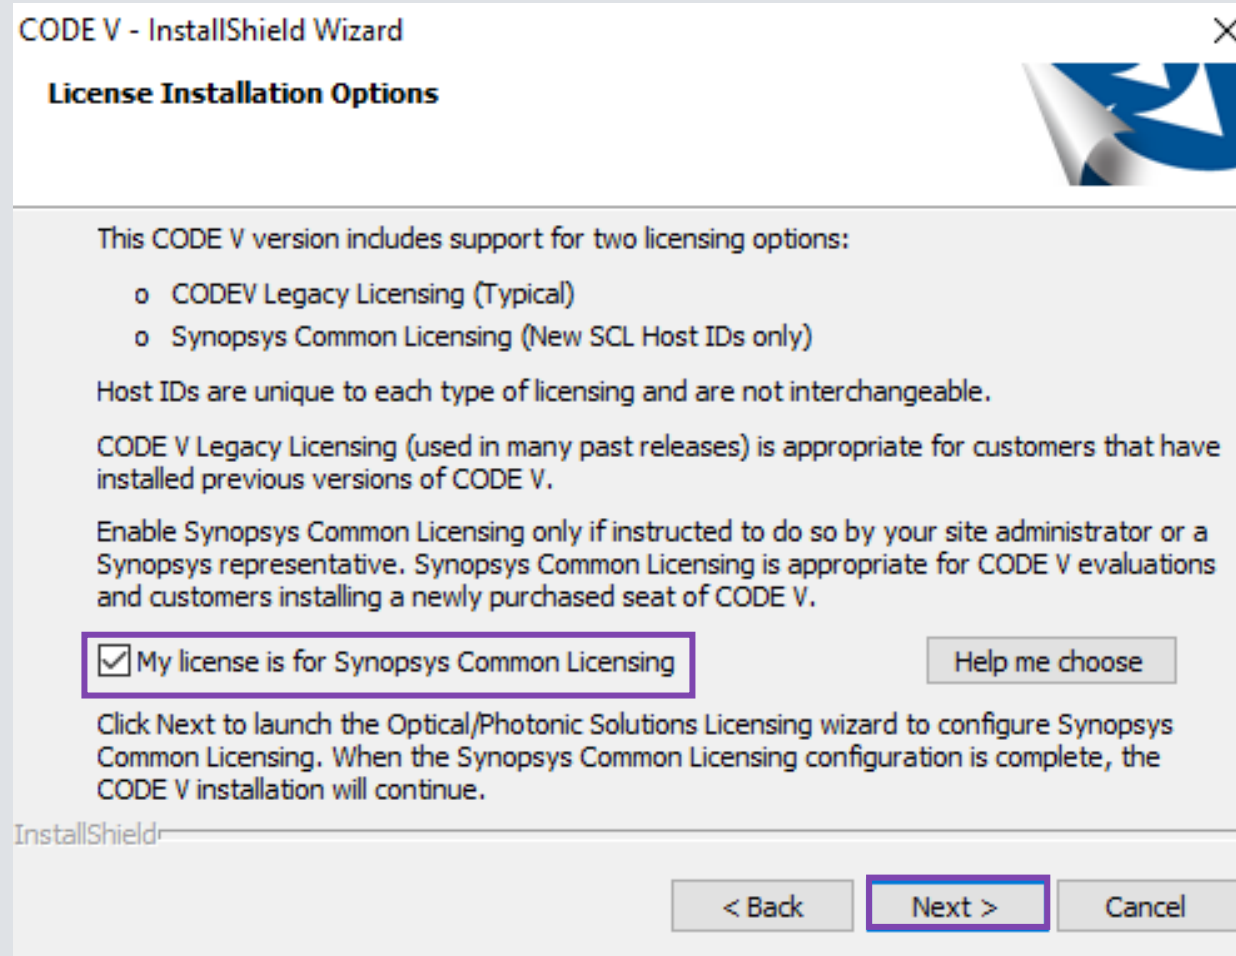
CODE V - InstallShield Wizard

License Installation Options

This CODE V version includes support for two licensing options:

o CODEV Legacy Licensing (Typical)
o Synopsys Common Licensing (New SCL Host IDs only)

Host IDs are unique to each type of licensing and are not interchangeable.

CODE V Legacy Licensing (used in many past releases) is appropriate for customers that have installed previous versions of CODE V.

Enable Synopsys Common Licensing only if instructed to do so by your site administrator or a Synopsys representative. Synopsys Common Licensing is appropriate for CODE V evaluations and customers installing a newly purchased seat of CODE V.

My license is for Synopsys Common Licensing

Help me choose

Click Next to launch the Optical/Photonic Solutions Licensing wizard to configure Synopsys Common Licensing. When the Synopsys Common Licensing configuration is complete, the CODE V installation will continue.

InstallShield

< Back

Next >

Cancel